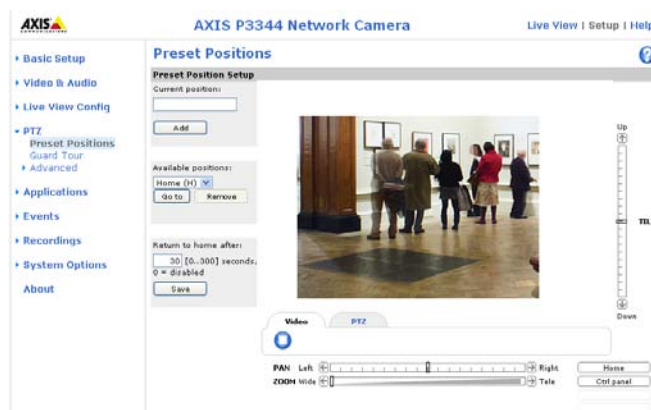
AXIS

AXIS P3344 Network Camera

Live View | Setup | Help

Basic Setup
Video & Audio
Live View Config
PTZ
Preset Positions
Guard Tour
Advanced
Applications
Events
Recordings
System Options
About

Preset Positions

Preset Position Setup

Current position:

Add

Available positions:

Home (H)

Go to

Remove

Return to home after:

30 [0..300] seconds.
0 = disabled

Save

Up

TILT

Down

Video

PTZ

PAN Left

Right

ZOOM Wide

Tele

Home

Ctrl panel